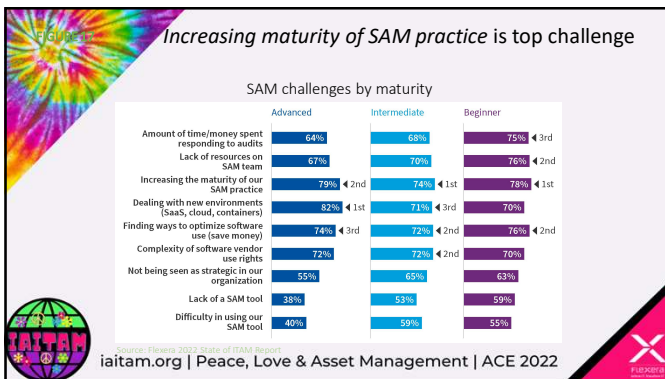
FIGURE 17

Increasing maturity of SAM practice is top challenge

SAM challenges by maturity

| | Advanced | Intermediate | Beginner |
|---|---|---|---|
| Amount of time/money spent responding to audits | 64% | 68% | 75% ◀ 3rd |
| Lack of resources on SAM team | 67% | 70% | 76% ◀ 2nd |
| Increasing the maturity of our SAM practice | 79% ◀ 2nd | 74% ◀ 1st | 78% ◀ 1st |
| Dealing with new environments (SaaS, cloud, containers) | 82% ◀ 1st | 71% ◀ 3rd | 70% |
| Finding ways to optimize software use (save money) | 74% ◀ 3rd | 72% ◀ 2nd | 76% ◀ 2nd |
| Complexity of software vendor use rights | 72% | 72% ◀ 2nd | 70% |
| Not being seen as strategic in our organization | 55% | 65% | 63% |
| Lack of a SAM tool | 38% | 53% | 59% |
| Difficulty in using our SAM tool | 40% | 59% | 55% |

Source: Flexera 2022 State of ITAM Report

IAITAM

iaitam.org | Peace, Love & Asset Management | ACE 2022

Flexera